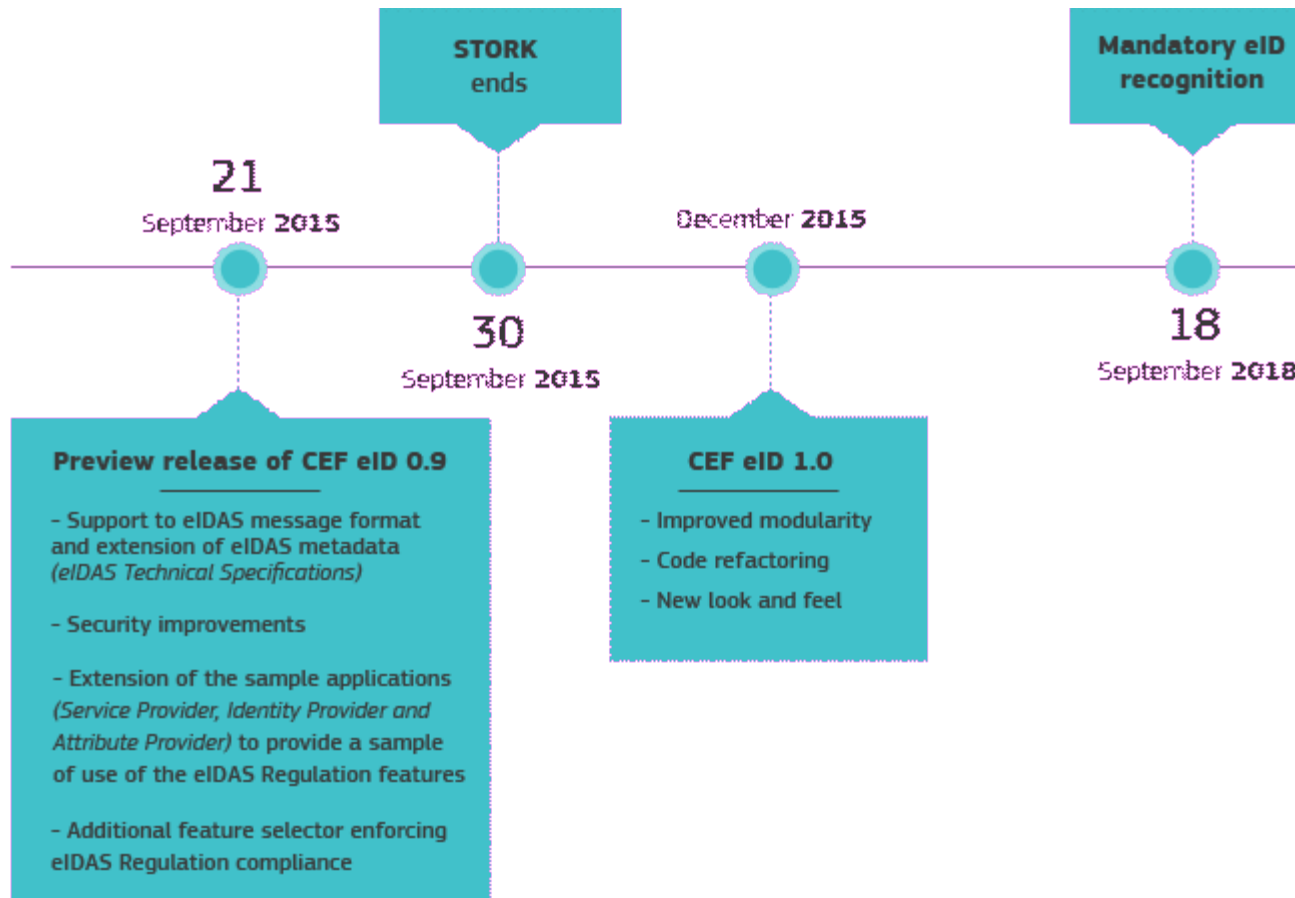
STORK
ends

Mandatory eID recognition

21
September 2015

December 2015

30
September 2015

18
September 2018

Preview release of CEF eID 0.9

- Support to eIDAS message format and extension of eIDAS metadata (eIDAS Technical Specifications)

- Security improvements

- Extension of the sample applications (Service Provider, Identity Provider and Attribute Provider) to provide a sample of use of the eIDAS Regulation features

- Additional feature selector enforcing eIDAS Regulation compliance

CEF eID 1.0

- Improved modularity

- Code refactoring

- New look and feel